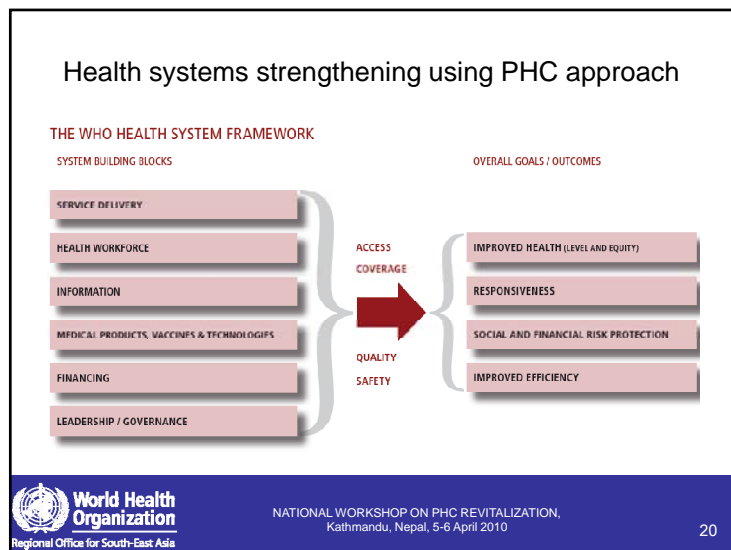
Health systems strengthening using PHC approach

THE WHO HEALTH SYSTEM FRAMEWORK

SYSTEM BUILDING BLOCKS

OVERALL GOALS / OUTCOMES

SERVICE DELIVERY

HEALTH WORKFORCE

INFORMATION

MEDICAL PRODUCTS, VACCINES & TECHNOLOGIES

FINANCING

LEADERSHIP / GOVERNANCE

ACCESS

COVERAGE

QUALITY

SAFETY

IMPROVED HEALTH (LEVEL AND EQUITY)

RESPONSIVENESS

SOCIAL AND FINANCIAL RISK PROTECTION

IMPROVED EFFICIENCY

World Health Organization

Regional Office for South-East Asia

NATIONAL WORKSHOP ON PHC REVITALIZATION, Kathmandu, Nepal, 5-6 April 2010

20